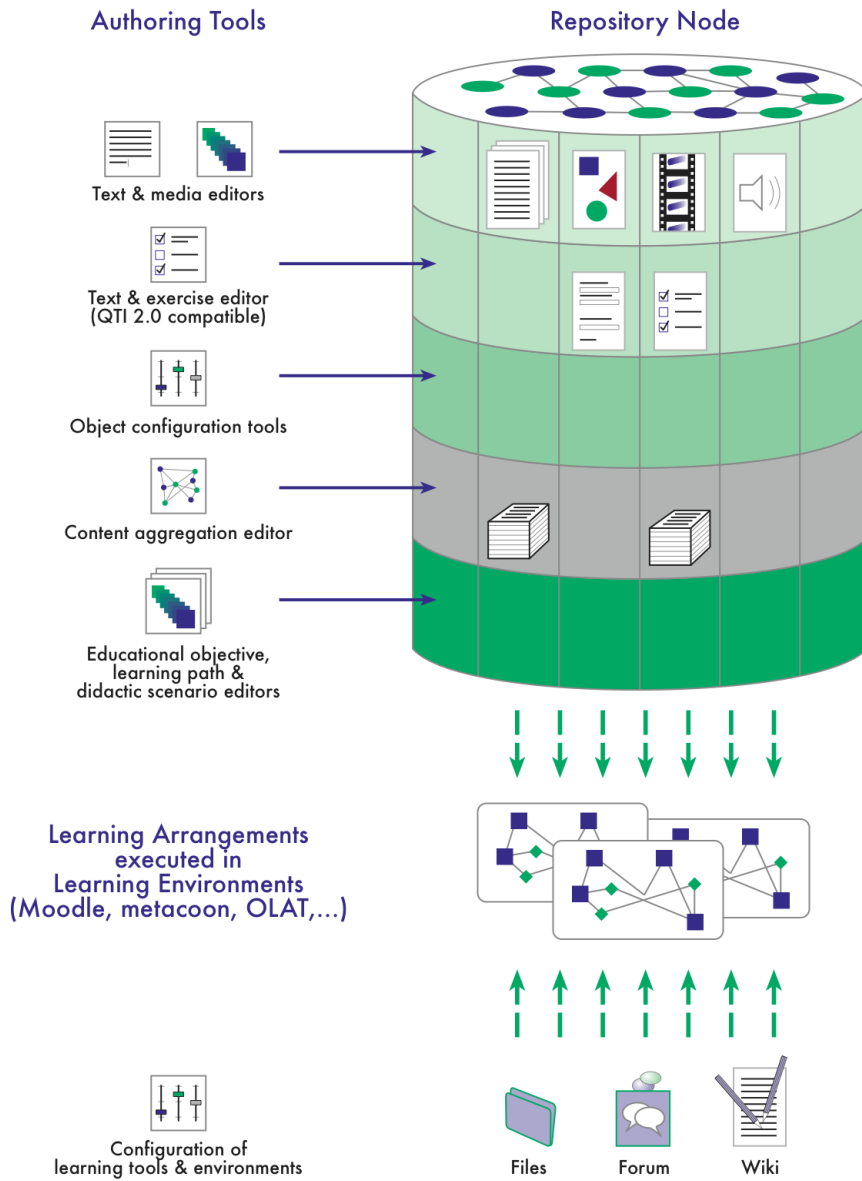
Authoring Tools

Repository Node

Text & media editors

Text & exercise editor (QTI 2.0 compatible)

Object configuration tools

Content aggregation editor

Educational objective, learning path & didactic scenario editors

Learning Arrangements executed in Learning Environments (Moodle, metacoon, OLAT,...)

Configuration of learning tools & environments

Files

Forum

Wiki